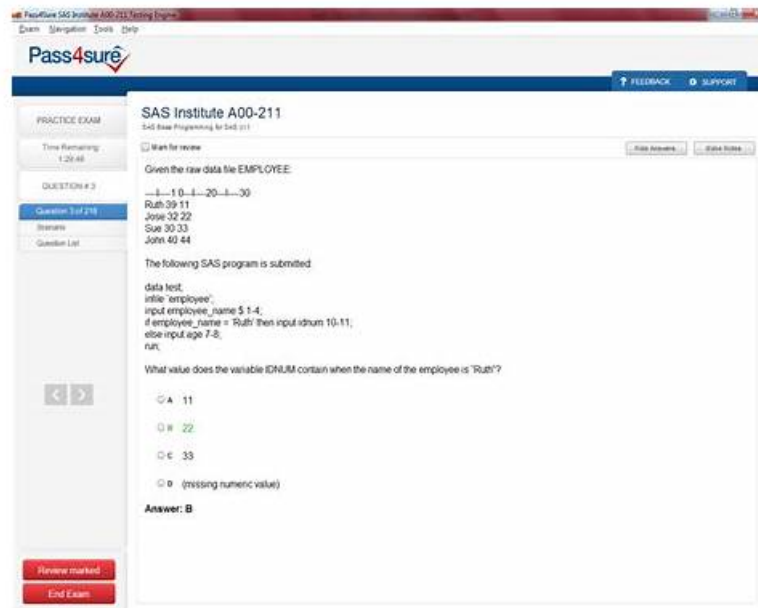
Pass4Sure SAS Institute A00-211 Testing Engine

Exam Navigation Tools Help

Pass4sure

? FEEDBACK ⚙ SUPPORT

PRACTICE EXAM

Time Remaining 1:29:46

QUESTION # 3

Question 3 of 216

Scenario

Question List

SAS Institute A00-211

SAS Base Programming for SAS 9

Mark for review

Hide Answers

Make Notes

Given the raw data file EMPLOYEE:

----I----1 0---I----20---I----30
Ruth 39 11
Jose 32 22
Sue 30 33
John 40 44

The following SAS program is submitted:

data test;
infile 'employee';
input employee_name $ 1-4;
if employee_name = 'Ruth' then input idnum 10-11;
else input age 7-8;
run;

What value does the variable IDNUM contain when the name of the employee is "Ruth"?

A 11

B 22

C 33

D (missing numeric value)

Answer: B

Review marked

End Exam